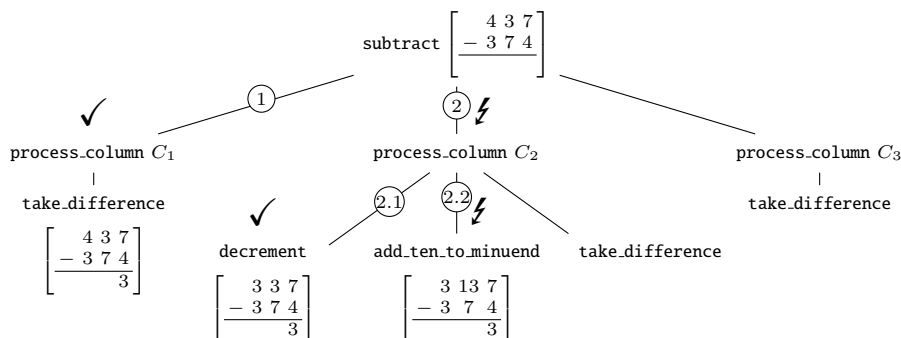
subtract $\left[\begin{array}{r} 4\ 3\ 7 \\ -\ 3\ 7\ 4 \\ \hline \end{array}\right]$

1 ✓

process_column $C_1$

take_difference

$\left[\begin{array}{r} 4\ 3\ 7 \\ -\ 3\ 7\ 4 \\ \hline 3 \end{array}\right]$

2 ⚡

process_column $C_2$

2.1 ✓

decrement

$\left[\begin{array}{r} 3\ 3\ 7 \\ -\ 3\ 7\ 4 \\ \hline 3 \end{array}\right]$

2.2 ⚡

add_ten_to_minuend

$\left[\begin{array}{r} 3\ 13\ 7 \\ -\ 3\ \ 7\ \ 4 \\ \hline 3 \end{array}\right]$

take_difference

process_column $C_3$

take_difference